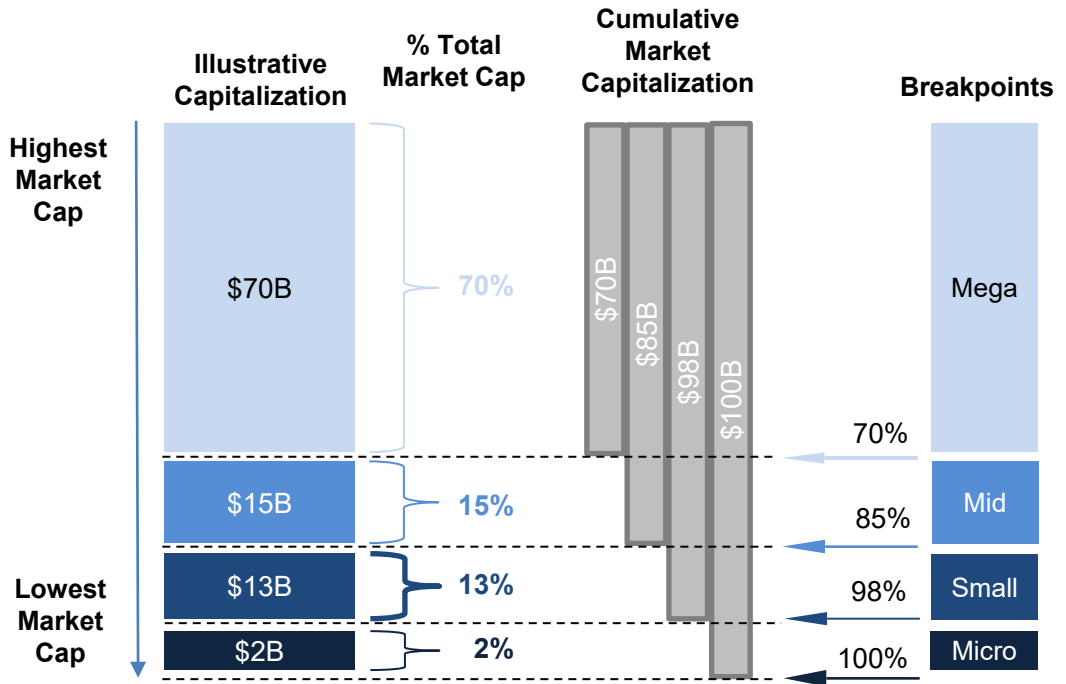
Illustrative Capitalization

% Total Market Cap

Cumulative Market Capitalization

Breakpoints

Highest Market Cap

Lowest Market Cap

$70B
70%
$70B
$85B
$98B
$100B
Mega
70%

$15B
15%
Mid
85%

$13B
13%
Small
98%

$2B
2%
Micro
100%